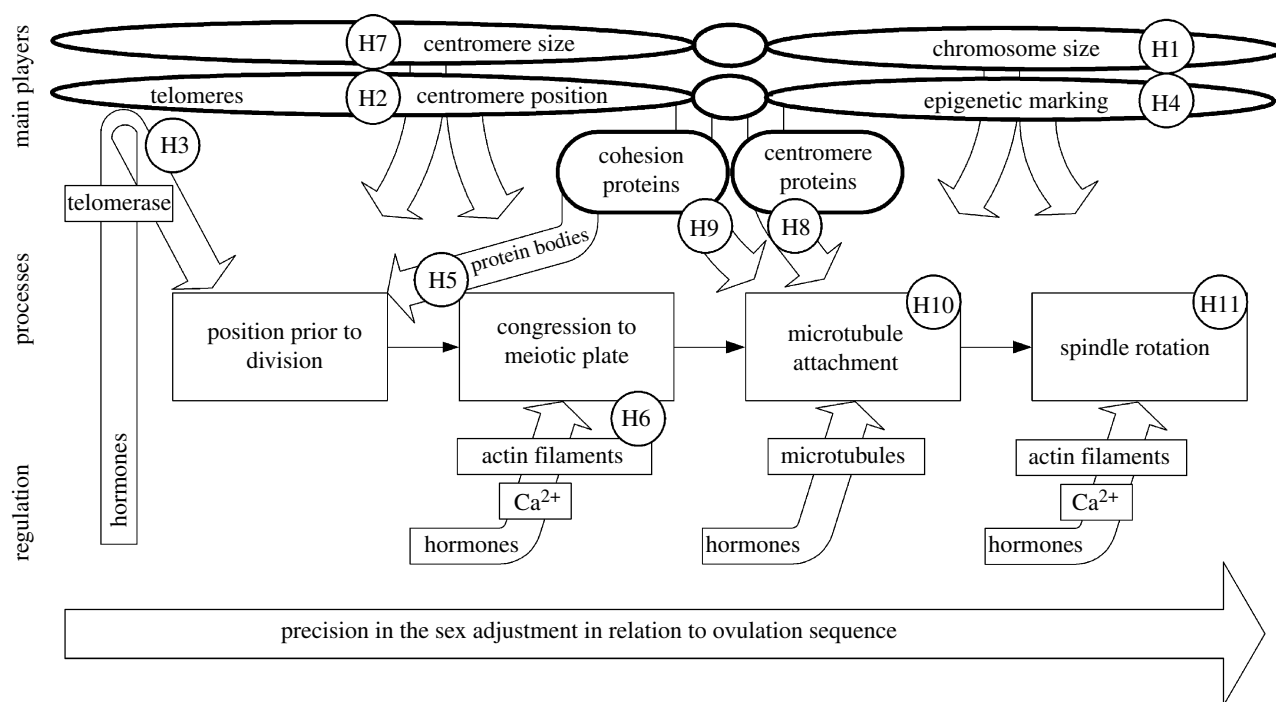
main players

H7 centromere size

chromosome size H1

telomeres H2 centromere position

epigenetic marking H4

H3

telomerase

cohesion proteins

centromere proteins

H9 H8

protein bodies

H5

processes

position prior to division

congression to meiotic plate

H10 microtubule attachment

H11 spindle rotation

H6

regulation

hormones

actin filaments

$Ca^{2+}$

hormones

microtubules

hormones

actin filaments

$Ca^{2+}$

hormones

precision in the sex adjustment in relation to ovulation sequence